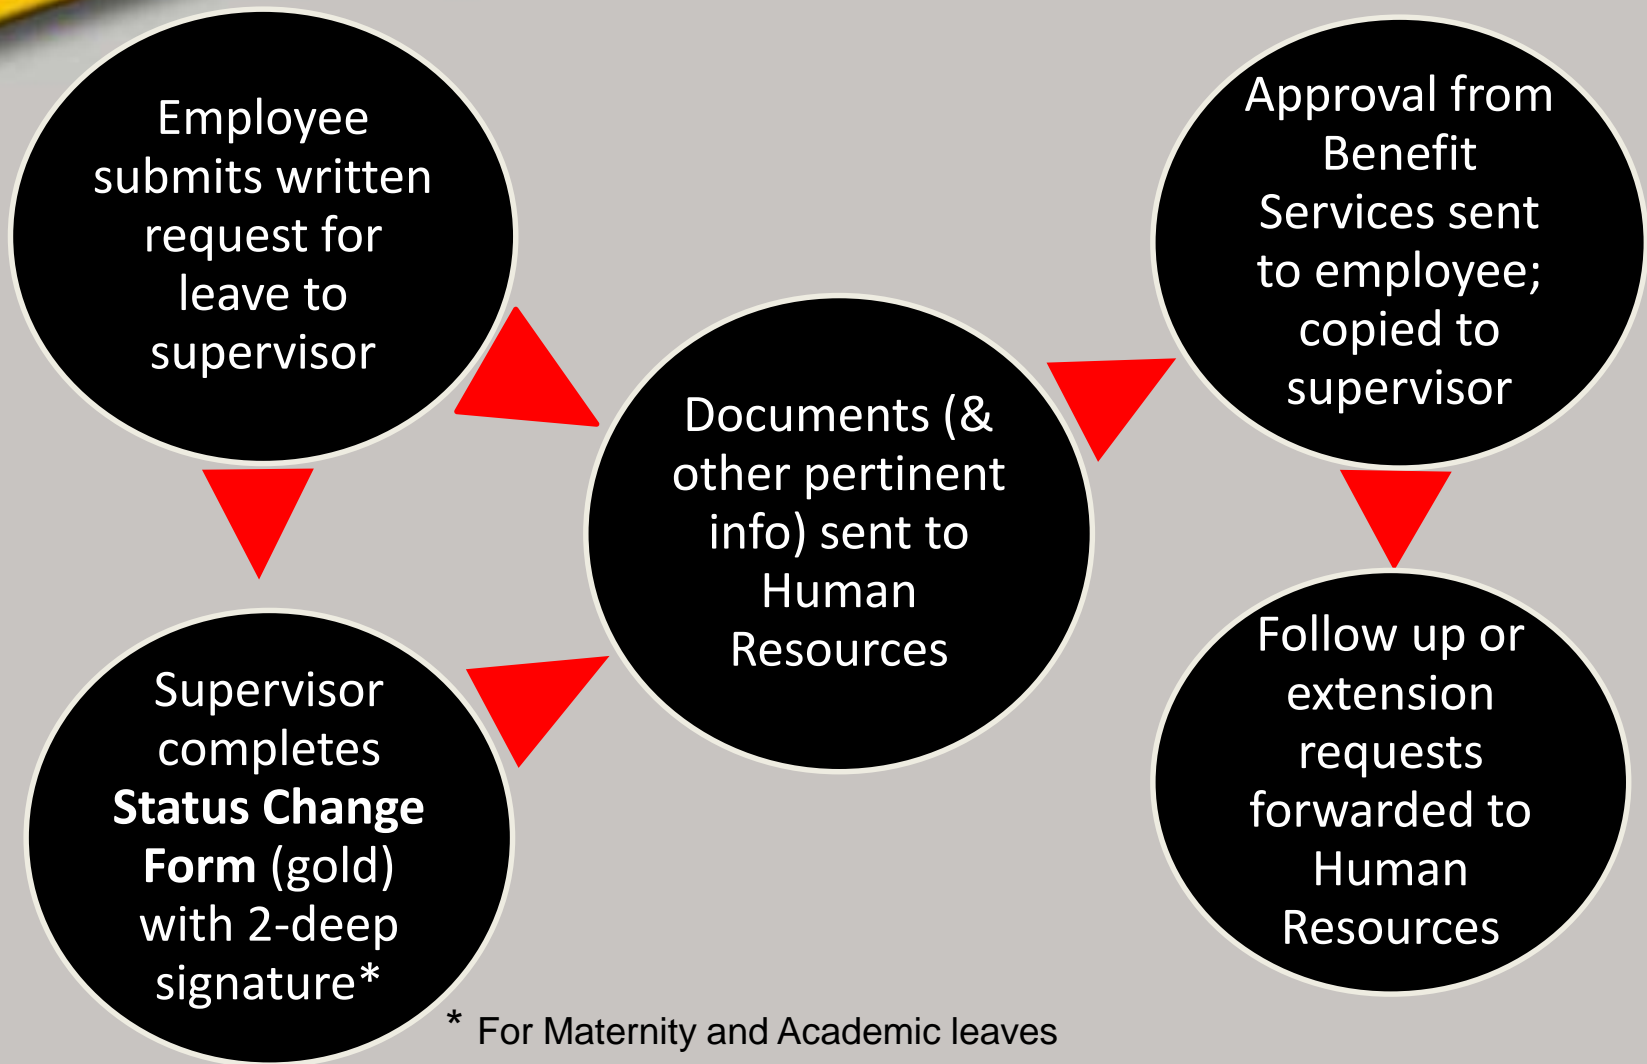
Employee submits written request for leave to supervisor

Supervisor completes **Status Change Form** (gold) with 2-deep signature*

Documents (& other pertinent info) sent to Human Resources

Approval from Benefit Services sent to employee; copied to supervisor

Follow up or extension requests forwarded to Human Resources

* For Maternity and Academic leaves